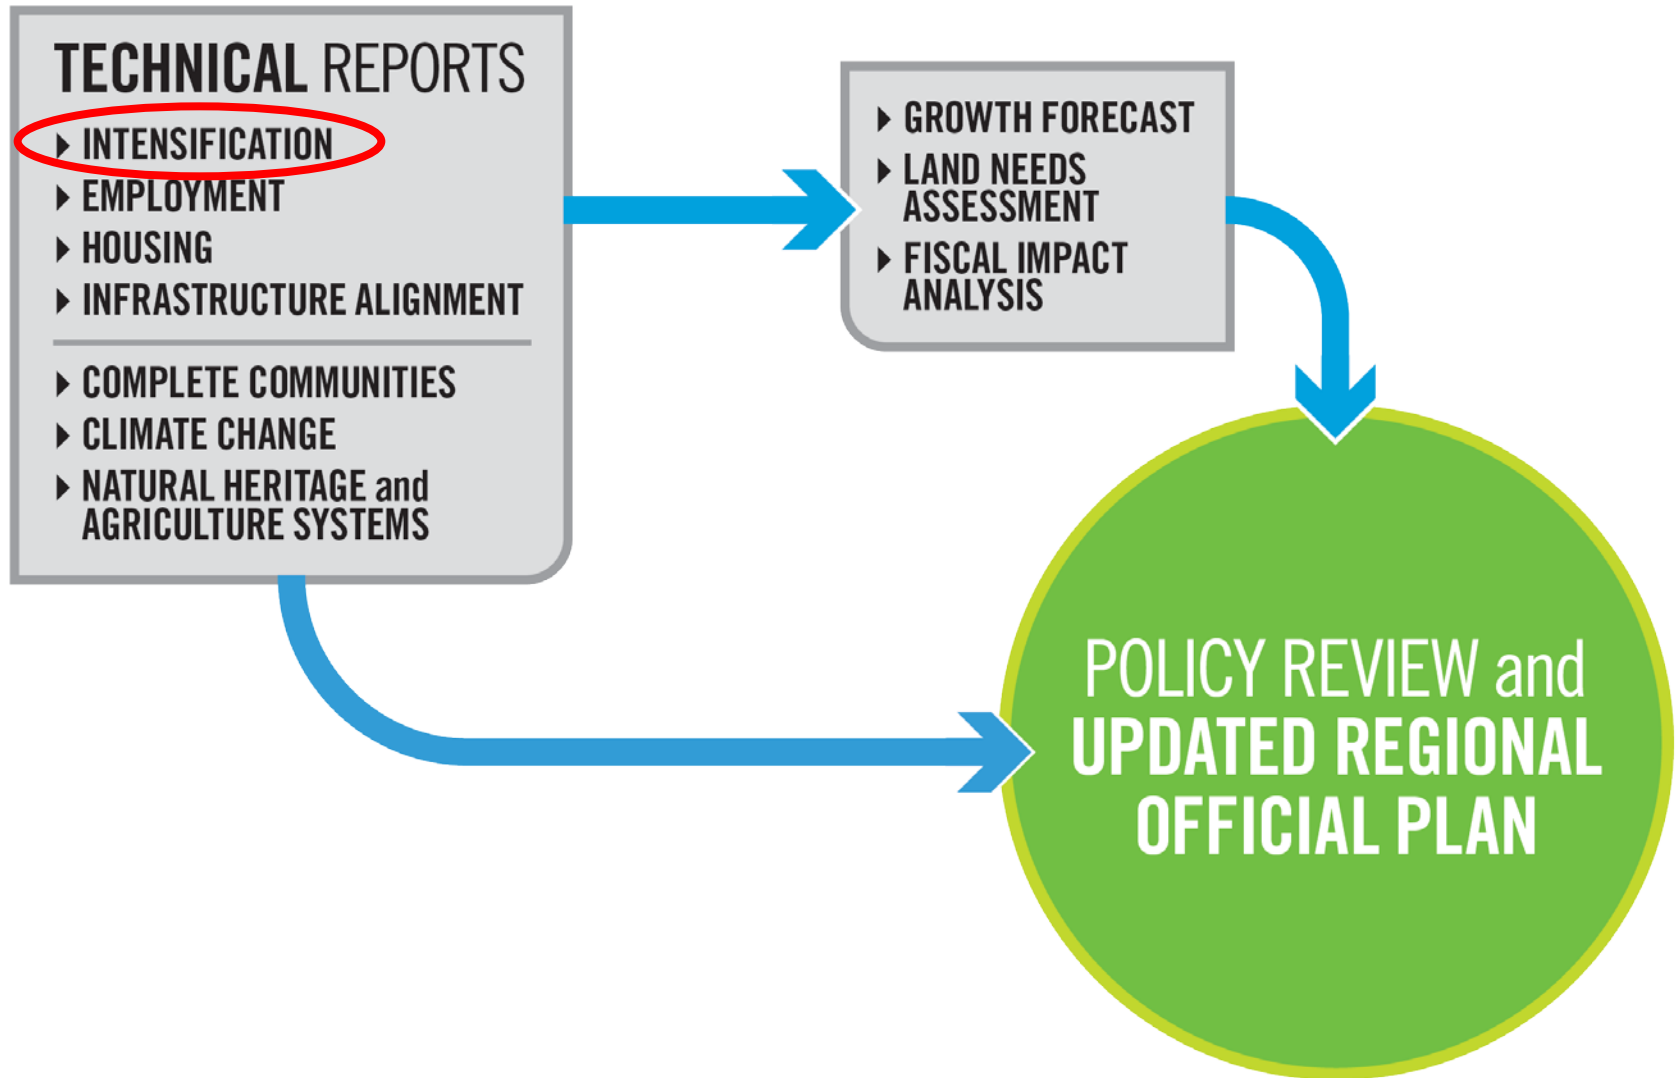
TECHNICAL REPORTS

INTENSIFICATION
EMPLOYMENT
HOUSING
INFRASTRUCTURE ALIGNMENT

COMPLETE COMMUNITIES
CLIMATE CHANGE
NATURAL HERITAGE and AGRICULTURE SYSTEMS

GROWTH FORECAST
LAND NEEDS ASSESSMENT
FISCAL IMPACT ANALYSIS

POLICY REVIEW and UPDATED REGIONAL OFFICIAL PLAN